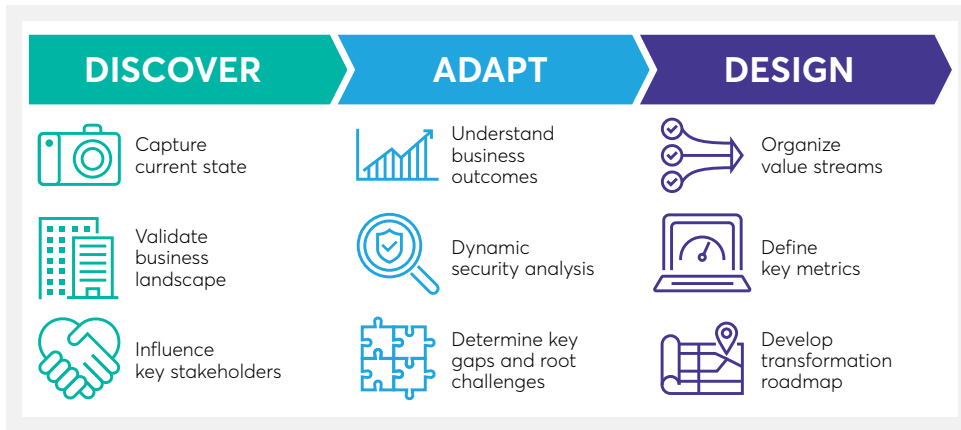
DISCOVER

Capture current state

Validate business landscape

Influence key stakeholders

ADAPT

Understand business outcomes

Dynamic security analysis

Determine key gaps and root challenges

DESIGN

Organize value streams

Define key metrics

Develop transformation roadmap